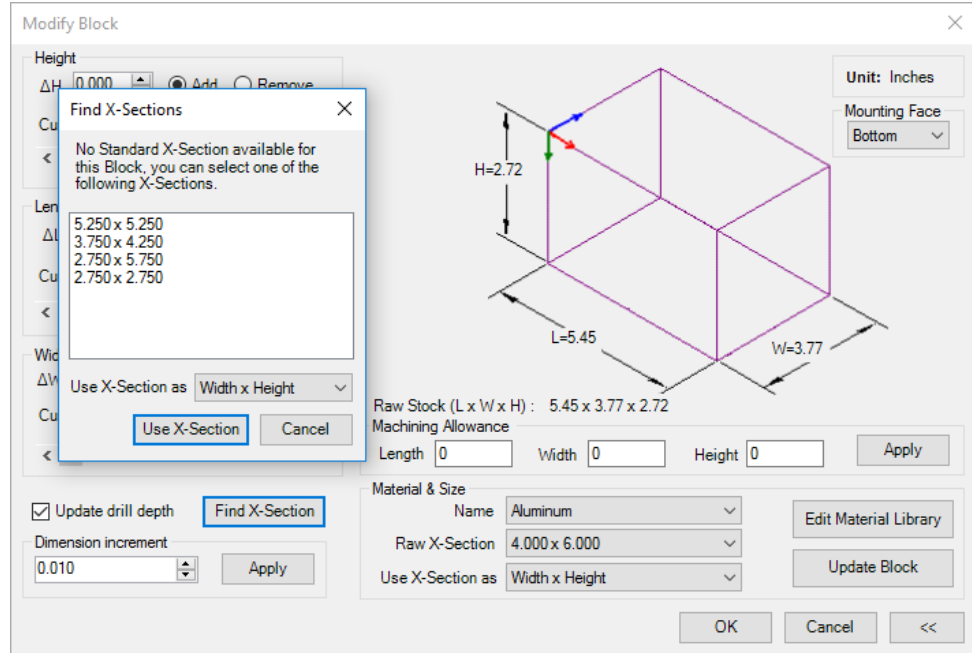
Modify Block

Height
ΔH 0.000 Add Remove
Cu
<
Len
ΔL
Cu
<
Wid
ΔW
Cu
<

Find X-Sections

No Standard X-Section available for this Block, you can select one of the following X-Sections.

5.250 x 5.250
3.750 x 4.250
2.750 x 5.750
2.750 x 2.750

Use X-Section as Width x Height

Use X-Section Cancel

Unit: Inches

Mounting Face
Bottom

H=2.72
L=5.45
W=3.77

Raw Stock (L x W x H) : 5.45 x 3.77 x 2.72
Machining Allowance
Length 0 Width 0 Height 0 Apply

Update drill depth Find X-Section
Dimension increment
0.010 Apply

Material & Size
Name Aluminum
Raw X-Section 4.000 x 6.000
Use X-Section as Width x Height

Edit Material Library
Update Block

OK Cancel <<